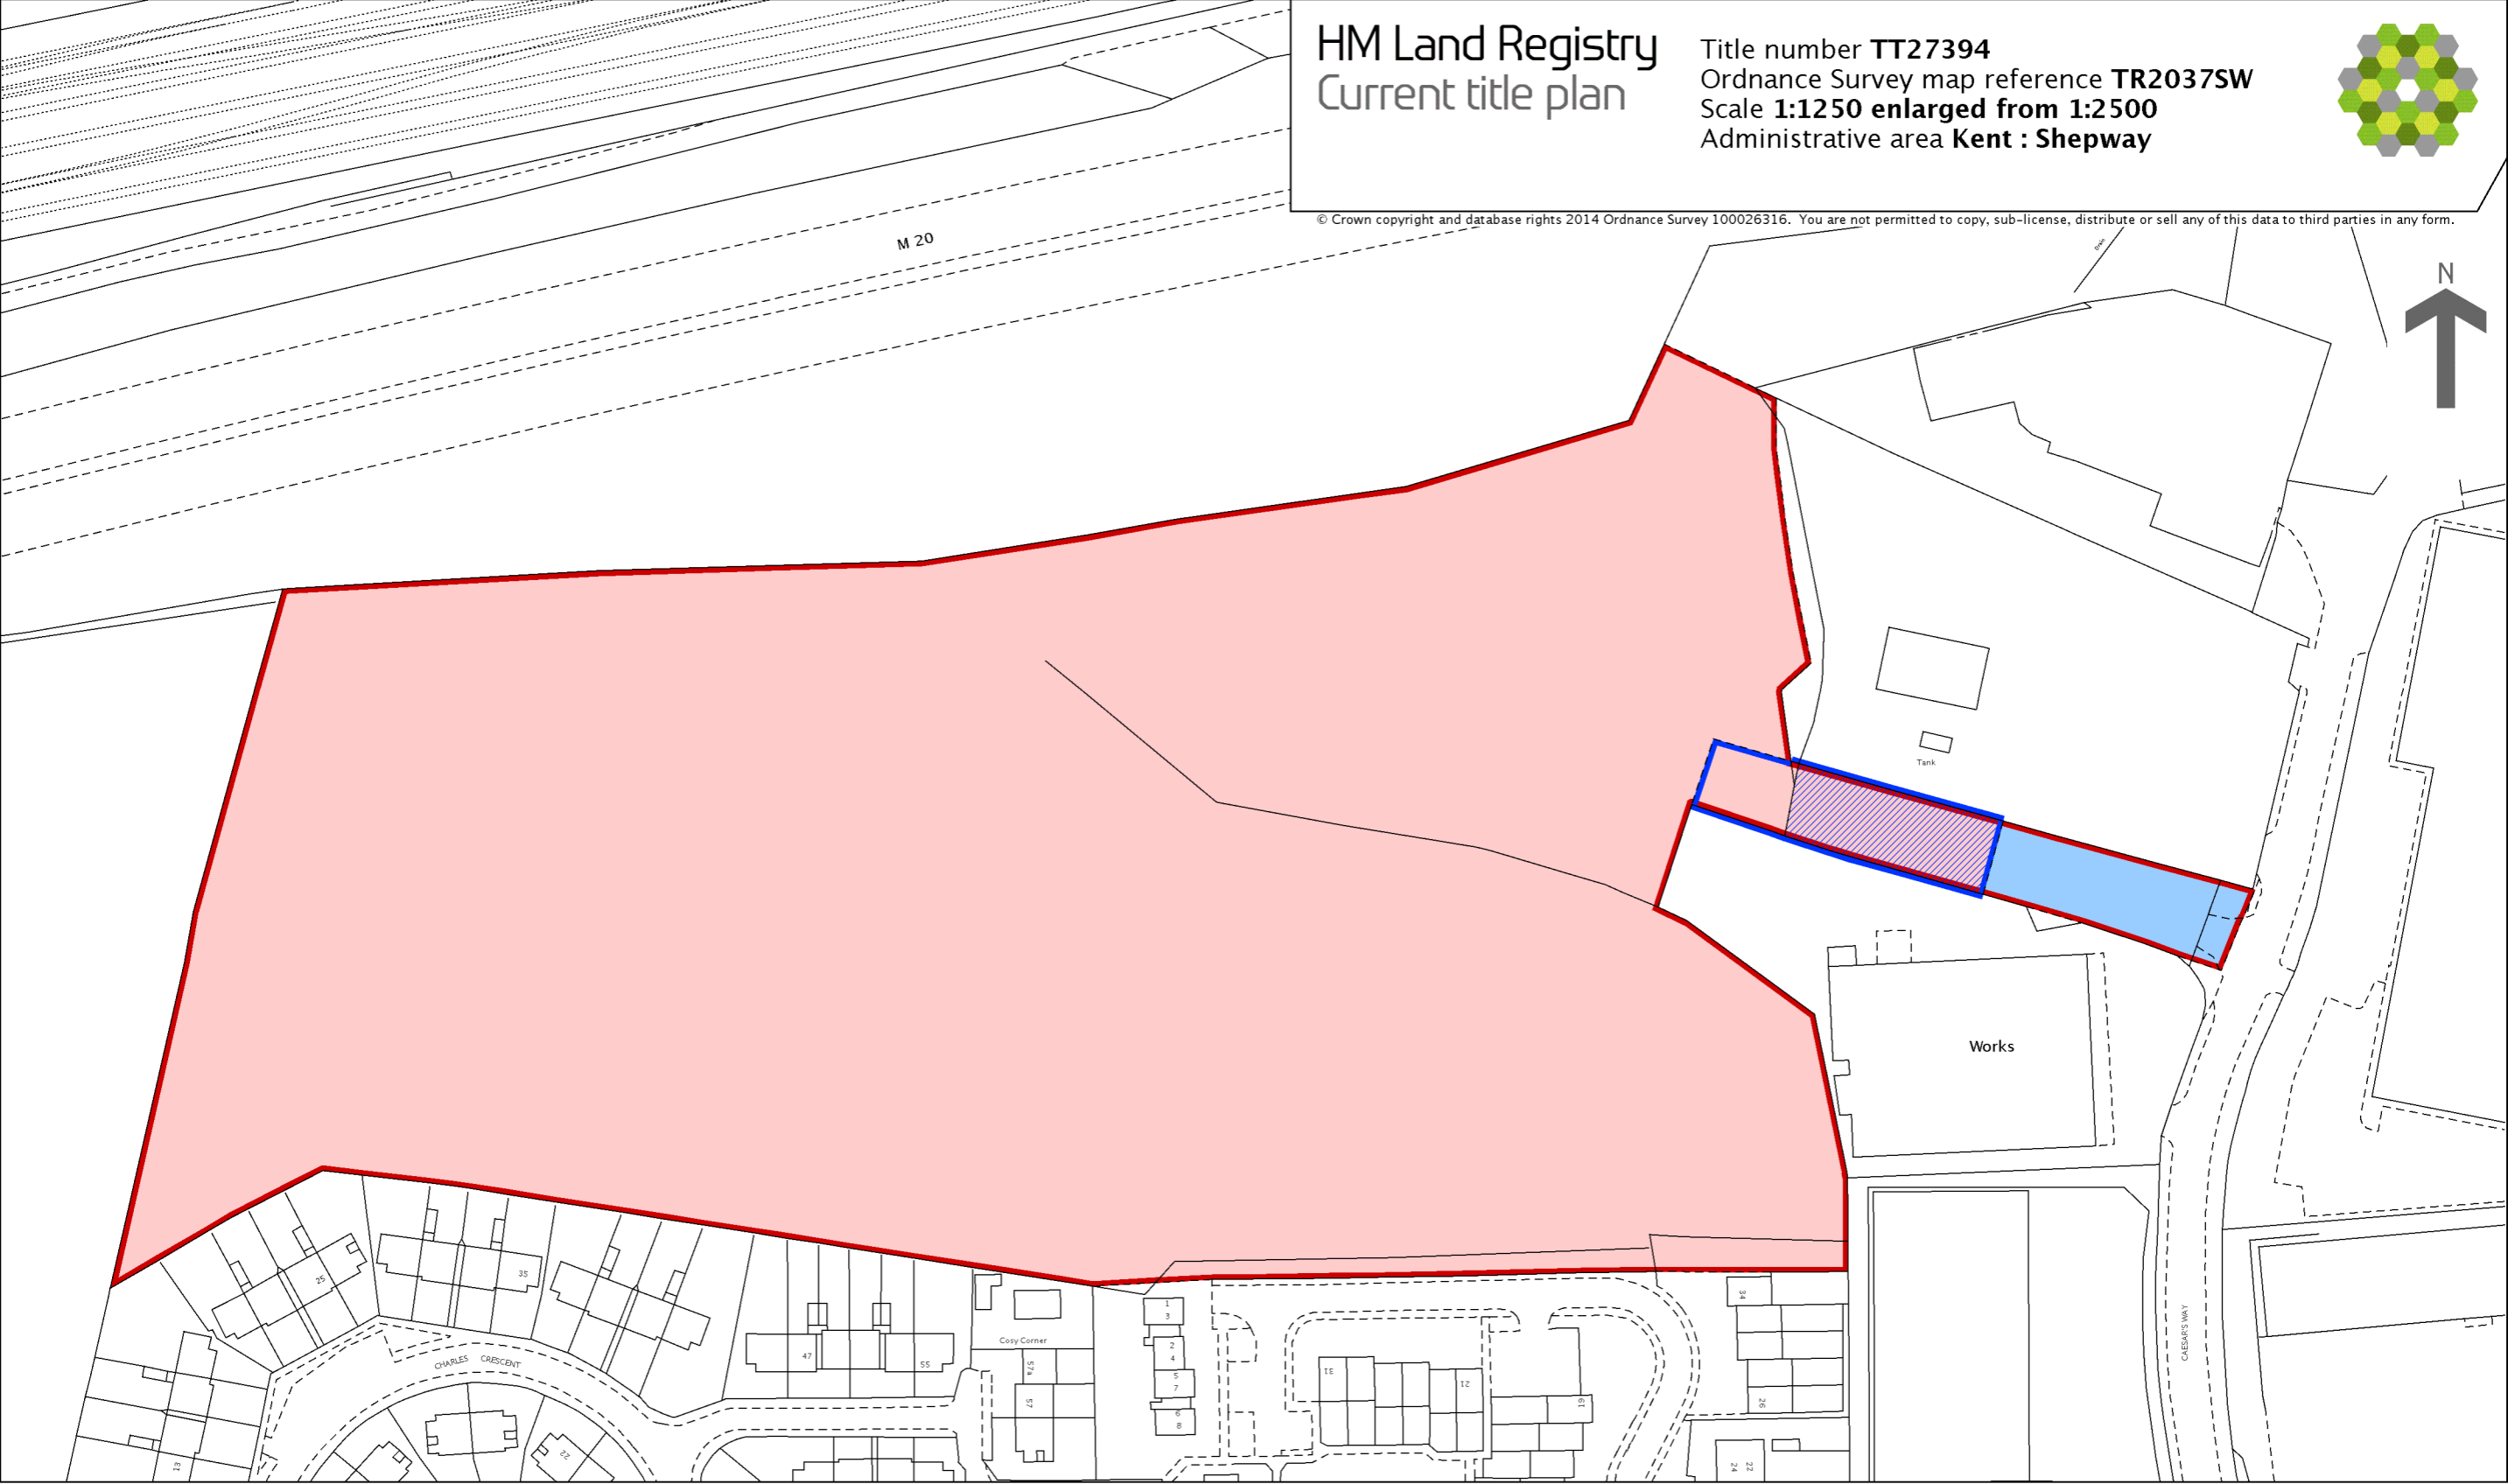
HM Land Registry
Current title plan

Title number **TT27394**
Ordnance Survey map reference **TR2037SW**
Scale **1:1250 enlarged from 1:2500**
Administrative area **Kent : Shepway**

© Crown copyright and database rights 2014 Ordnance Survey 100026316. You are not permitted to copy, sub-license, distribute or sell any of this data to third parties in any form.

N

M 20

Drain

Tank

Works

25
35
CHARLES CRESCENT
47
55
Cosy Corner
57a
57
1
3
2
4
5
7
6
8
31
21
19
34
26
24
22
13
22
CAESAR'S WAY